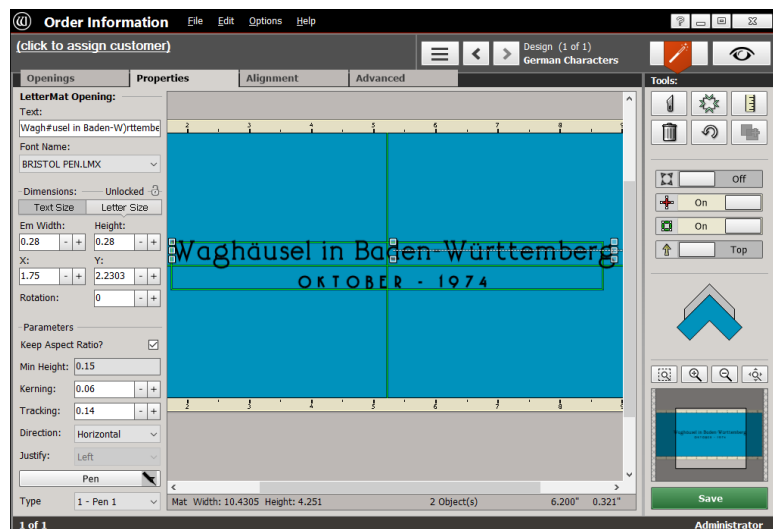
Order Information File Edit Options Help

(click to assign customer)

Design (1 of 1)
German Characters

Openings | Properties | Alignment | Advanced

Tools:

LetterMat Opening:
Text:
Wagh#usel in Baden-W)rttembe
Font Name:
BRISTOL PEN.LMX

Dimensions: Unlocked
Text Size | Letter Size
Em Width: 0.28 - +
Height: 0.28 - +
X: 1.75 - +
Y: 2.2303 - +
Rotation: 0 - +

Parameters
Keep Aspect Ratio?
Min Height: 0.15
Kerning: 0.06 - +
Tracking: 0.14 - +
Direction: Horizontal
Justify: Left
Pen
Type 1 - Pen 1

Waghäusel in Baden-Württemberg
OKTOBER - 1974

Off
On
On
Top

Mat Width: 10.4305 Height: 4.251 2 Object(s) 6.200" 0.321"

Save

1 of 1
Administrator